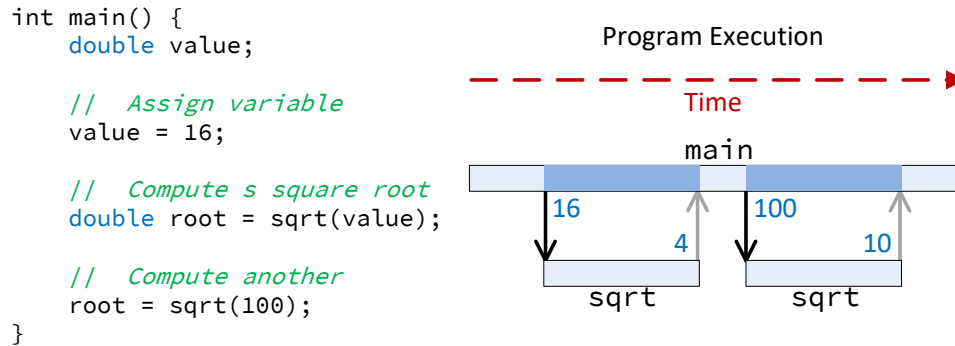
int main() {
    double value;

    //  Assign variable
    value = 16;

    //  Compute s square root
    double root = sqrt(value);

    //  Compute another
    root = sqrt(100);
}

Program Execution

Time

main

16

4

100

10

sqrt

sqrt